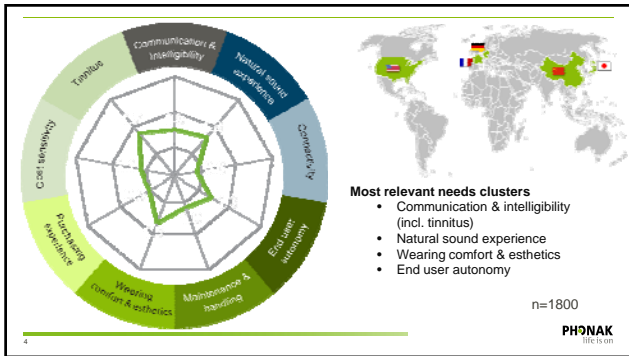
Communication & intelligibility

Natural sound experience

Connectivity

End user autonomy

Maintenance & handling

Wearing comfort & esthetics

Purchasing experience

Cost sensitivity

Tinnitus

Most relevant needs clusters

- Communication & intelligibility (incl. tinnitus)
- Natural sound experience
- Wearing comfort & esthetics
- End user autonomy

n=1800

4

PHONAK
life is on